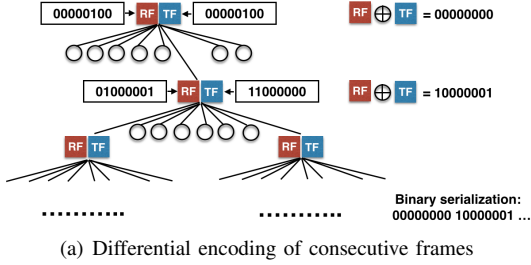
00000100 RF TF 00000100

RF $\oplus$ TF = 00000000

01000001 RF TF 11000000

RF $\oplus$ TF = 10000001

RF TF

RF TF

..........

..........

Binary serialization: 00000000 10000001 ...

(a) Differential encoding of consecutive frames